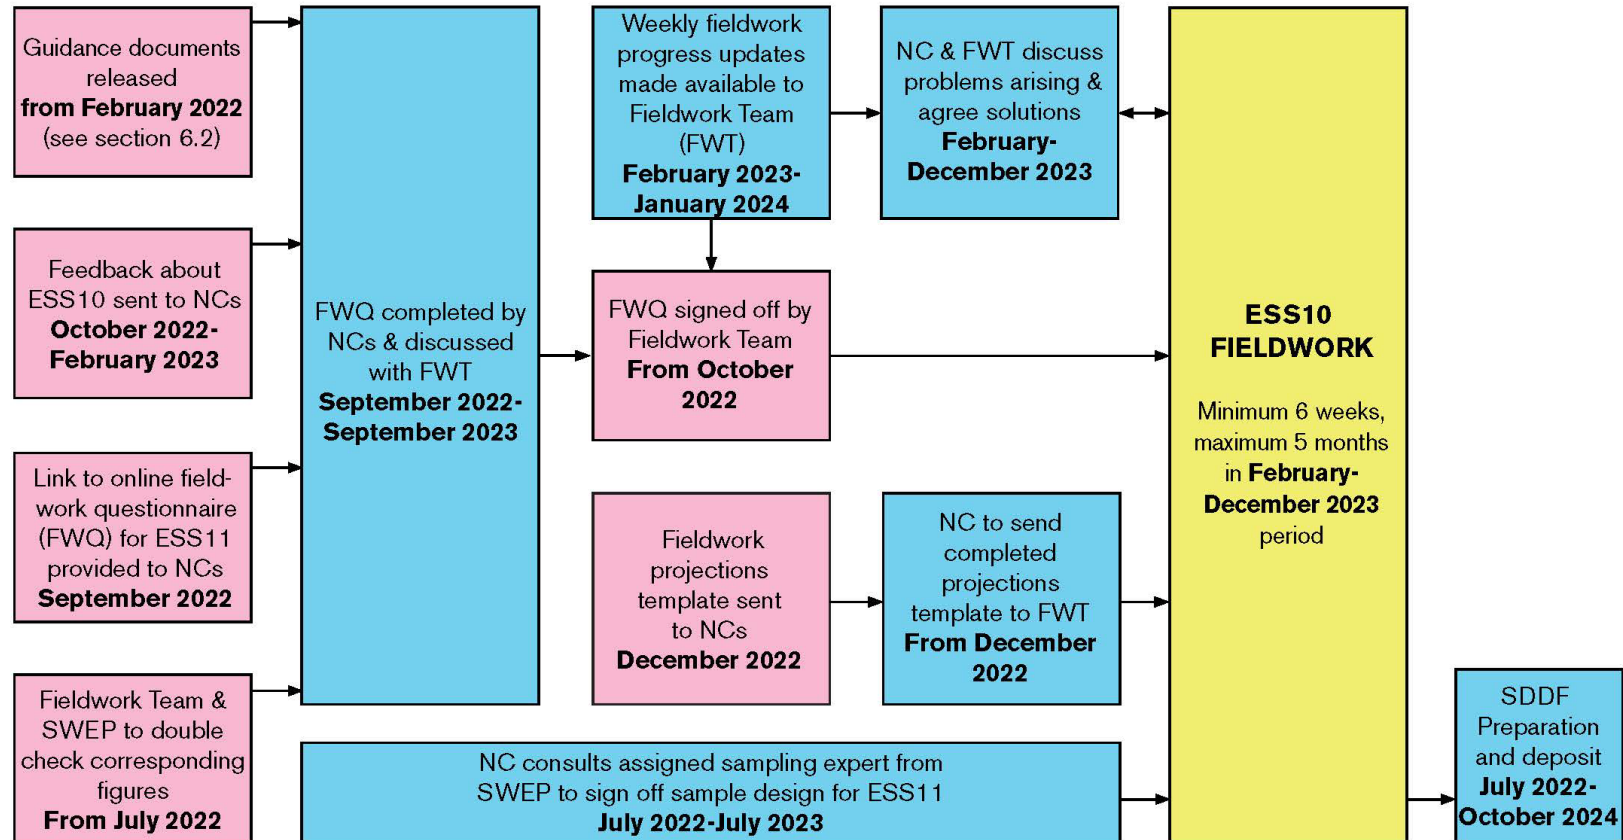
Guidance documents released
from February 2022
(see section 6.2)

Feedback about ESS10 sent to NCs
October 2022-February 2023

Link to online fieldwork questionnaire (FWQ) for ESS11 provided to NCs
September 2022

Fieldwork Team & SWEP to double check corresponding figures
From July 2022

FWQ completed by NCs & discussed with FWT
September 2022-September 2023

Weekly fieldwork progress updates made available to Fieldwork Team (FWT)
February 2023-January 2024

NC & FWT discuss problems arising & agree solutions
February-December 2023

FWQ signed off by Fieldwork Team
From October 2022

Fieldwork projections template sent to NCs
December 2022

NC to send completed projections template to FWT
From December 2022

NC consults assigned sampling expert from SWEP to sign off sample design for ESS11
July 2022-July 2023

ESS10 FIELDWORK

Minimum 6 weeks, maximum 5 months in February-December 2023 period

SDDF Preparation and deposit
July 2022-October 2024